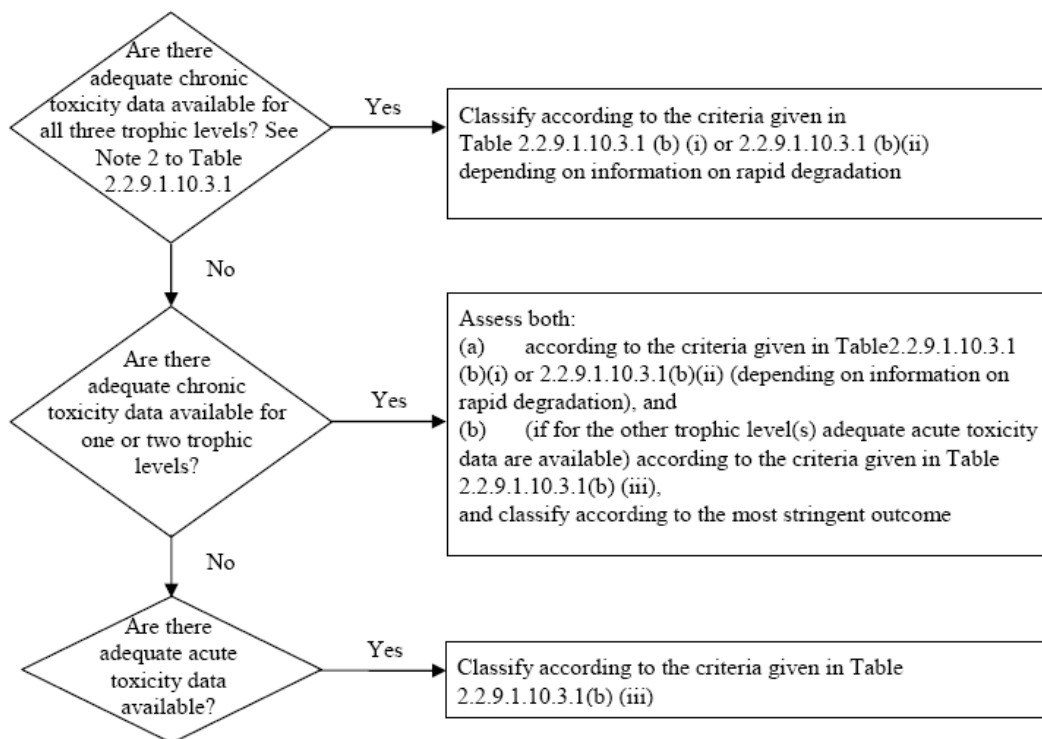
Are there adequate chronic toxicity data available for all three trophic levels? See Note 2 to Table 2.2.9.1.10.3.1

Yes

Classify according to the criteria given in Table 2.2.9.1.10.3.1 (b) (i) or 2.2.9.1.10.3.1 (b)(ii) depending on information on rapid degradation

No

Are there adequate chronic toxicity data available for one or two trophic levels?

Yes

Assess both:
(a) according to the criteria given in Table2.2.9.1.10.3.1 (b)(i) or 2.2.9.1.10.3.1(b)(ii) (depending on information on rapid degradation), and
(b) (if for the other trophic level(s) adequate acute toxicity data are available) according to the criteria given in Table 2.2.9.1.10.3.1(b) (iii),
and classify according to the most stringent outcome

No

Are there adequate acute toxicity data available?

Yes

Classify according to the criteria given in Table 2.2.9.1.10.3.1(b) (iii)